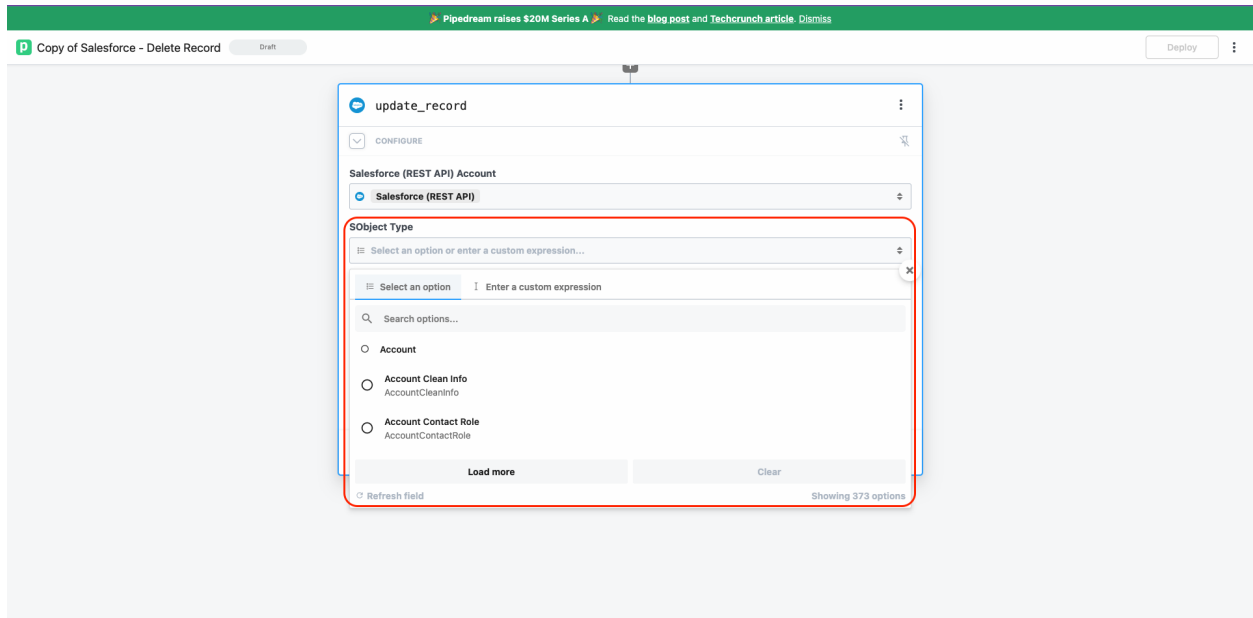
🎉 Pipedream raises $20M Series A 🎉 Read the blog post and Techcrunch article. Dismiss

Copy of Salesforce - Delete Record Draft

Deploy

update_record

CONFIGURE

Salesforce (REST API) Account

Salesforce (REST API)

SObject Type

Select an option or enter a custom expression...

Select an option

Enter a custom expression

Search options...

Account

Account Clean Info
AccountCleanInfo

Account Contact Role
AccountContactRole

Load more

Clear

Refresh field

Showing 373 options